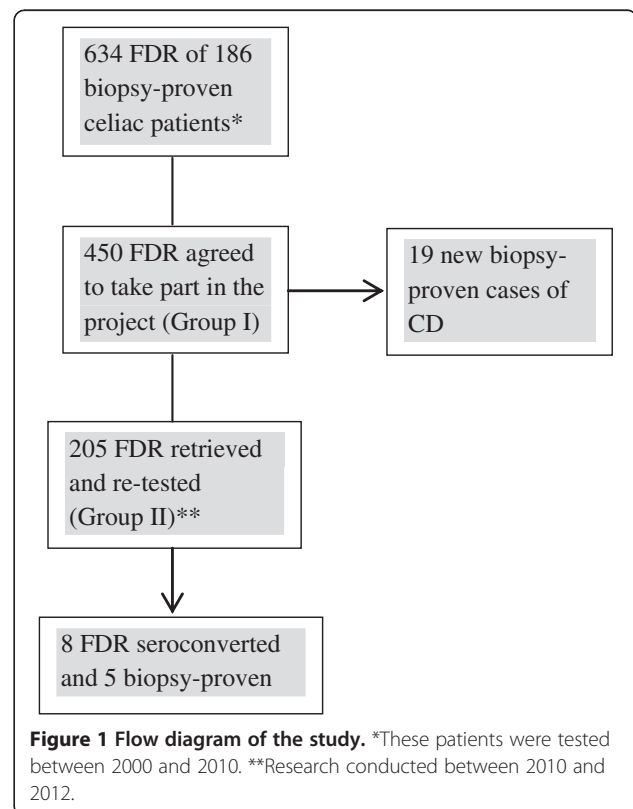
634 FDR of 186 biopsy-proven celiac patients*

450 FDR agreed to take part in the project (Group I)

19 new biopsy-proven cases of CD

205 FDR retrieved and re-tested (Group II)**

8 FDR seroconverted and 5 biopsy-proven

**Figure 1 Flow diagram of the study.** *These patients were tested between 2000 and 2010. **Research conducted between 2010 and 2012.